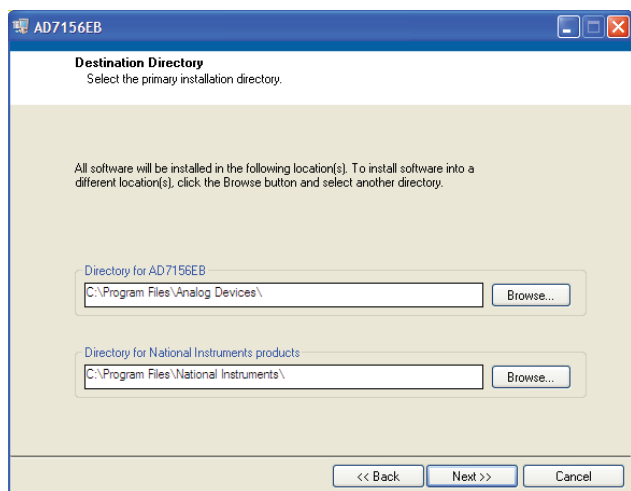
AD7156EB

Destination Directory
Select the primary installation directory.

All software will be installed in the following location(s). To install software into a different location(s), click the Browse button and select another directory.

Directory for AD7156EB
C:\Program Files\Analog Devices\
Browse...

Directory for National Instruments products
C:\Program Files\National Instruments\
Browse...

<< Back
Next >>
Cancel